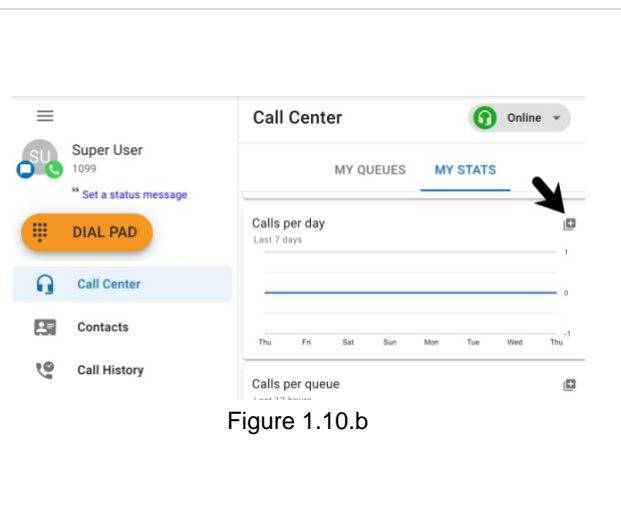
SU Super User
1099
" Set a status message

DIAL PAD

Call Center

Contacts

Call History

Call Center

Online

MY QUEUES MY STATS

Calls per day
Last 7 days

1
0
-1

Thu Fri Sat Sun Mon Tue Wed Thu

Calls per queue
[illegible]

Figure 1.10.b